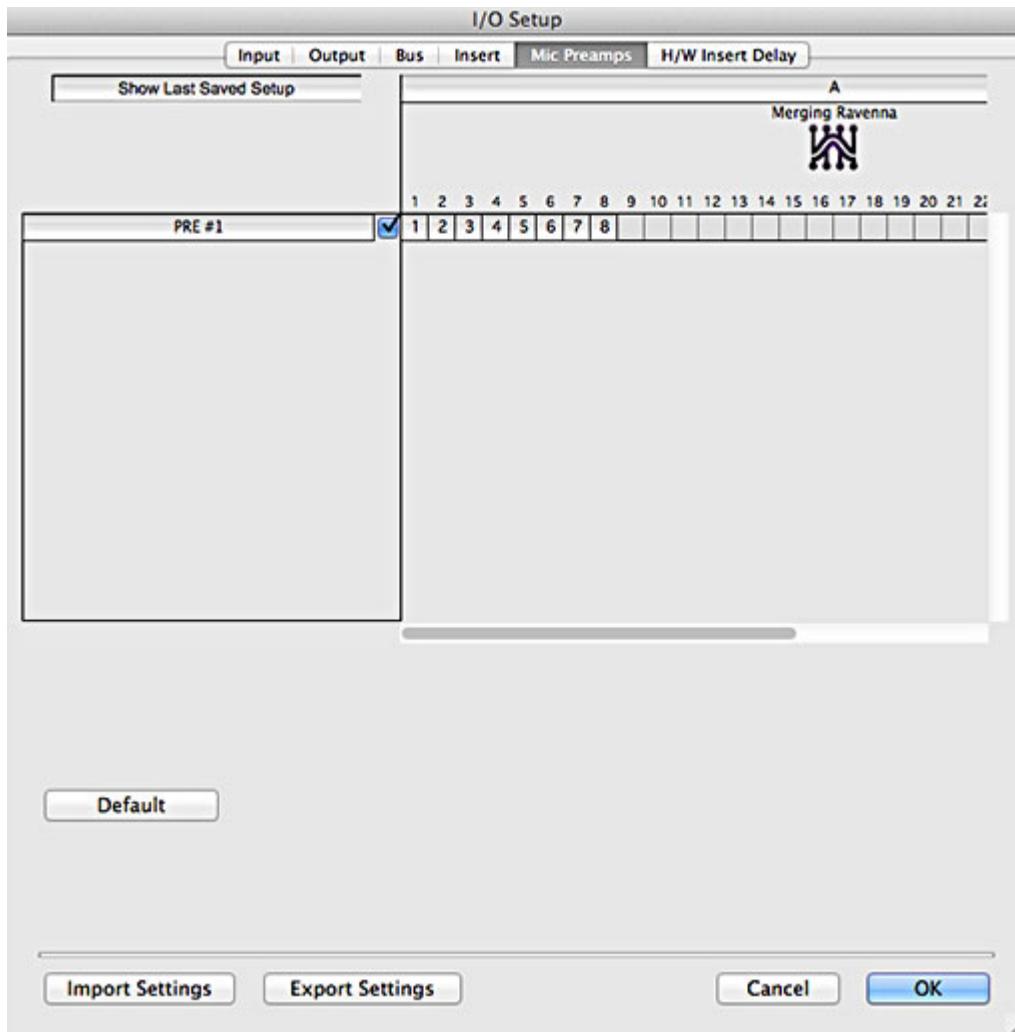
I/O Setup

Input | Output | Bus | Insert | Mic Preamps | H/W Insert Delay

Show Last Saved Setup

A

Merging Ravenna

1 2 3 4 5 6 7 8 9 10 11 12 13 14 15 16 17 18 19 20 21 2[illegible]

PRE #1

1 2 3 4 5 6 7 8

Default

Import Settings

Export Settings

Cancel

OK